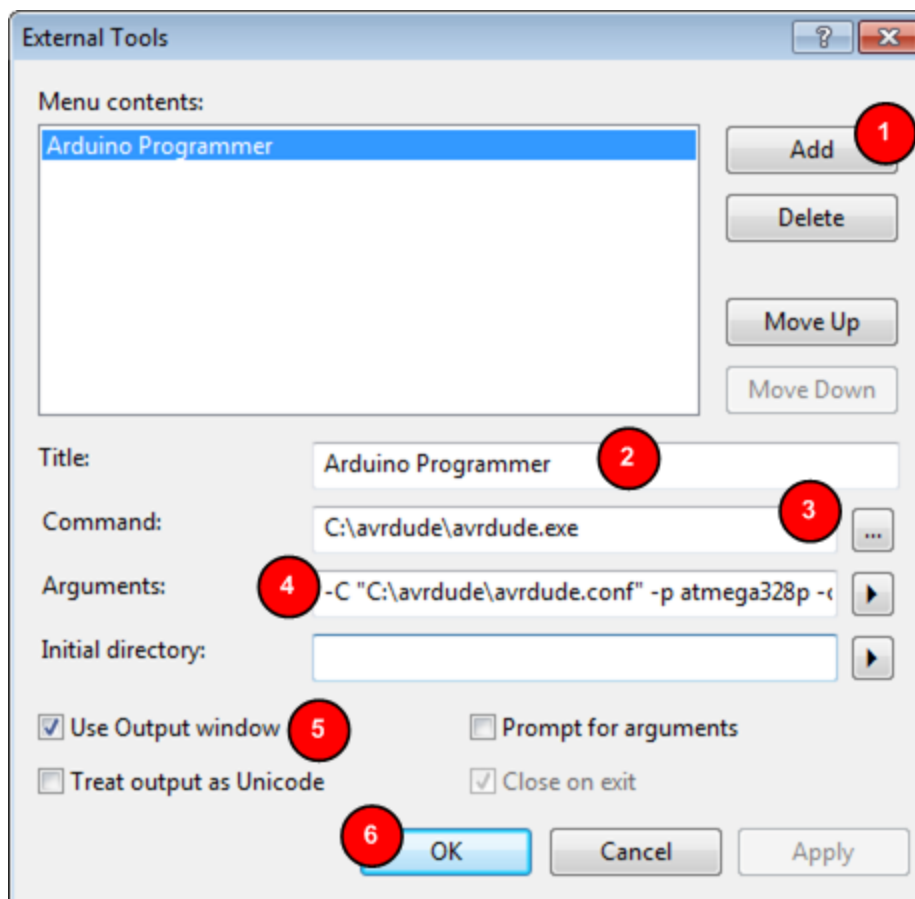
External Tools

?

Menu contents:

Arduino Programmer

1

Add

Delete

Move Up

Move Down

Title:

Arduino Programmer

2

Command:

C:\avrdude\avrdude.exe

3

...

Arguments:

4

-C "C:\avrdude\avrdude.conf" -p atmega328p -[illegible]

Initial directory:

Use Output window

5

Prompt for arguments

Treat output as Unicode

Close on exit

6

OK

Cancel

Apply